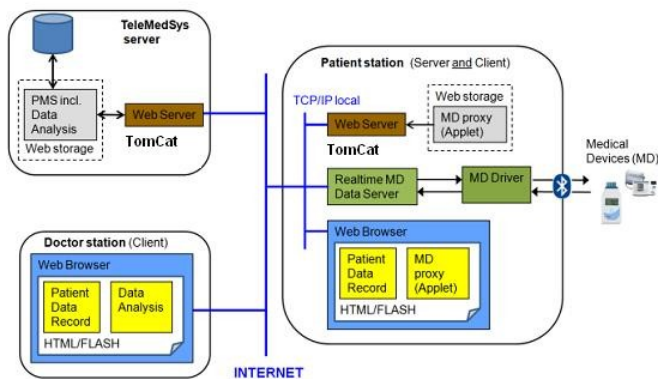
TeleMedSys server

PMS incl. Data Analysis

Web storage

Web Server

TomCat

Patient station (Server and Client)

TCP/IP local

Web storage

Web Server

MD proxy (Applet)

TomCat

Realtime MD Data Server

MD Driver

Medical Devices (MD)

Web Browser

Patient Data Record

MD proxy (Applet)

HTML/FLASH

Doctor station (Client)

Web Browser

Patient Data Record

Data Analysis

HTML/FLASH

INTERNET